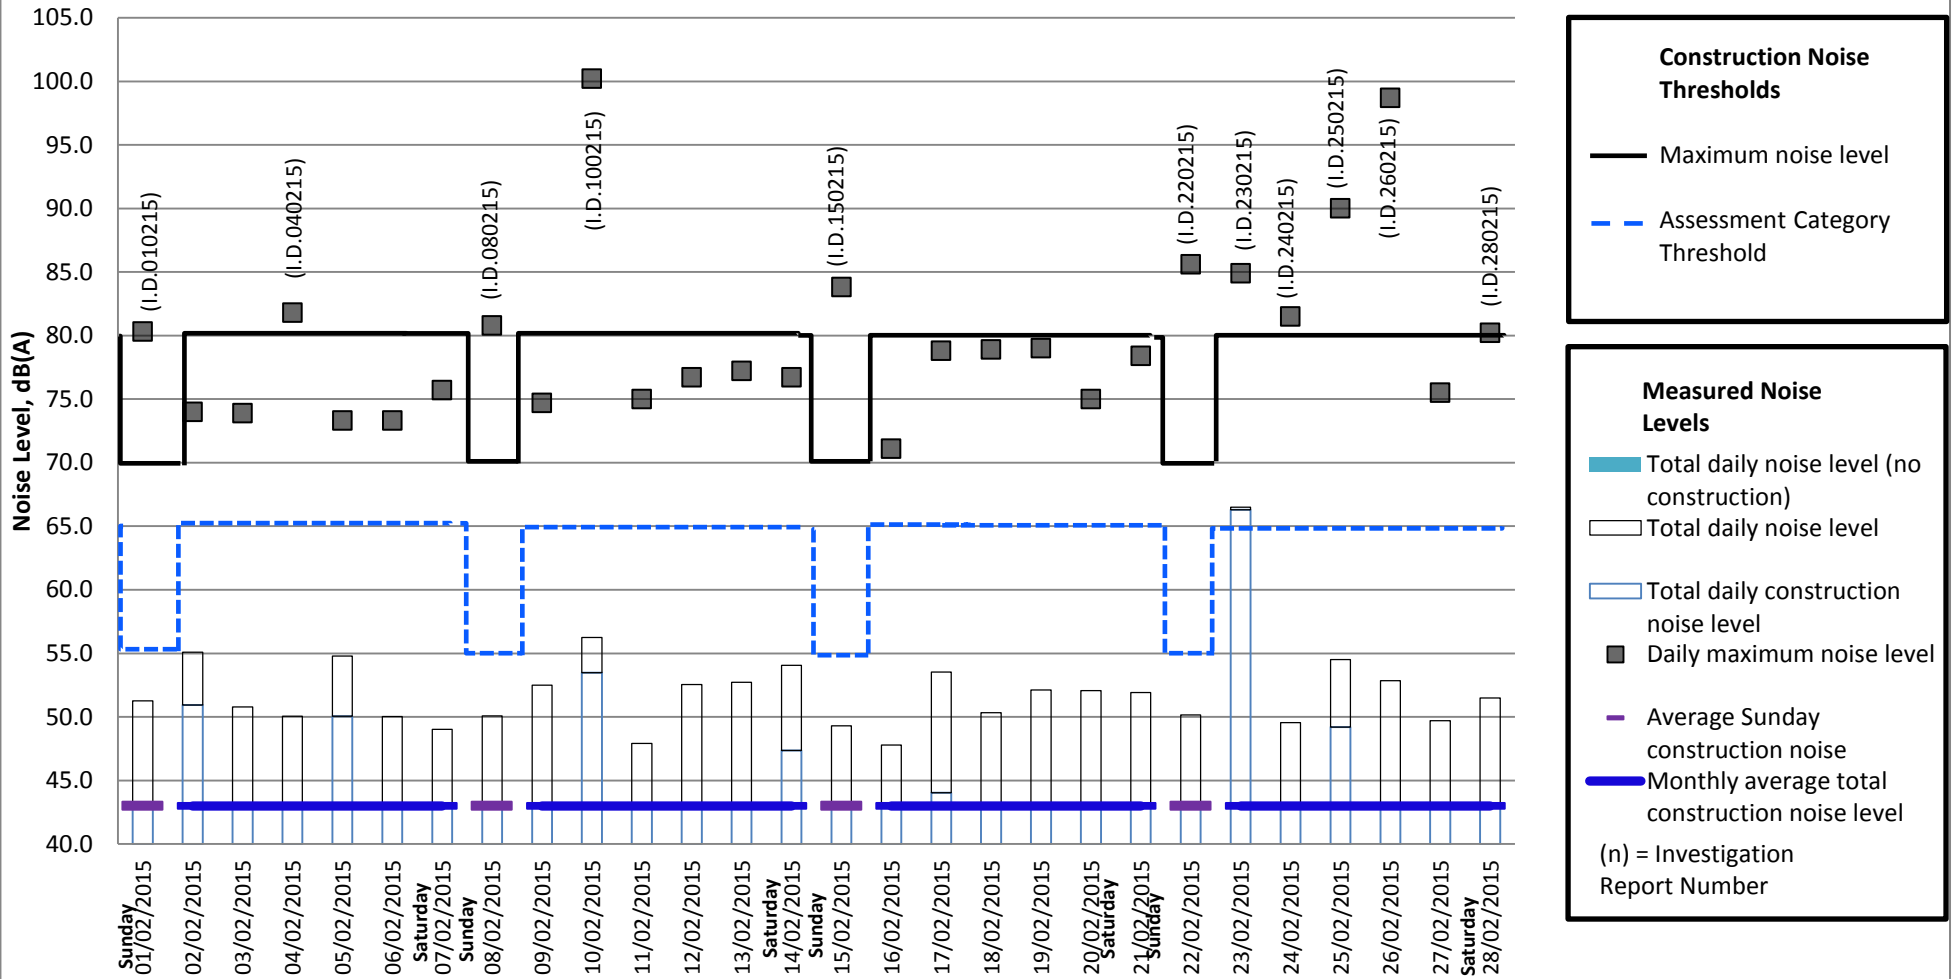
105.0
100.0
95.0
90.0
85.0
80.0
75.0
70.0
65.0
60.0
55.0
50.0
45.0
40.0

Noise Level, dB(A)

(I.D.010215)
(I.D.040215)
(I.D.080215)
(I.D.100215)
(I.D.150215)
(I.D.220215)
(I.D.230215)
(I.D.240215)
(I.D.250215)
(I.D.260215)
(I.D.280215)

Sunday 01/02/2015
02/02/2015
03/02/2015
04/02/2015
05/02/2015
06/02/2015
Saturday 07/02/2015
Sunday 08/02/2015
09/02/2015
10/02/2015
11/02/2015
12/02/2015
13/02/2015
Saturday 14/02/2015
Sunday 15/02/2015
16/02/2015
17/02/2015
18/02/2015
19/02/2015
20/02/2015
Saturday 21/02/2015
Sunday 22/02/2015
23/02/2015
24/02/2015
25/02/2015
26/02/2015
27/02/2015
Saturday 28/02/2015

Construction Noise Thresholds

Maximum noise level

Assessment Category Threshold

Measured Noise Levels

Total daily noise level (no construction)

Total daily noise level

Total daily construction noise level

Daily maximum noise level

Average Sunday construction noise

Monthly average total construction noise level

(n) = Investigation Report Number